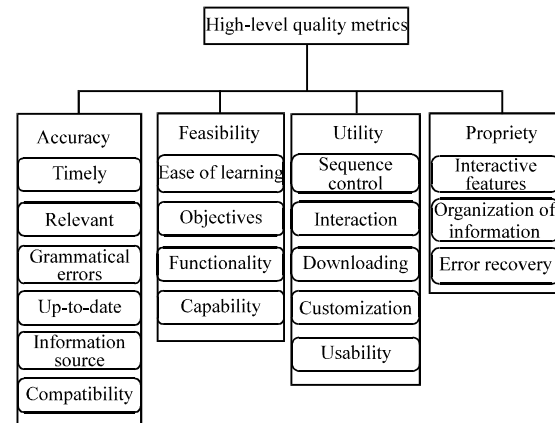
High-level quality metrics

Accuracy
Timely
Relevant
Grammatical errors
Up-to-date
Information source
Compatibility

Feasibility
Ease of learning
Objectives
Functionality
Capability

Utility
Sequence control
Interaction
Downloading
Customization
Usability

Propriety
Interactive features
Organization of information
Error recovery